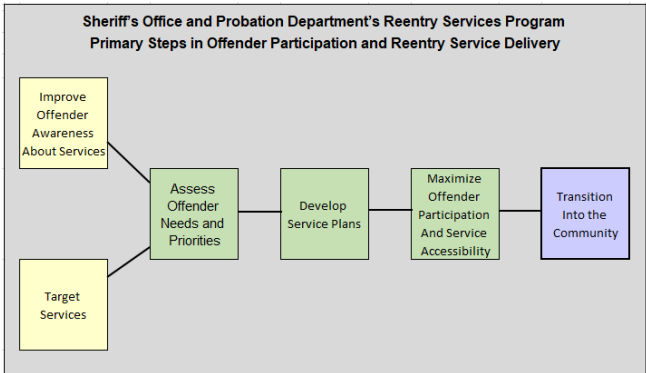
Sheriff's Office and Probation Department's Reentry Services Program
Primary Steps in Offender Participation and Reentry Service Delivery

Improve Offender Awareness About Services

Target Services

Assess Offender Needs and Priorities

Develop Service Plans

Maximize Offender Participation And Service Accessibility

Transition Into the Community